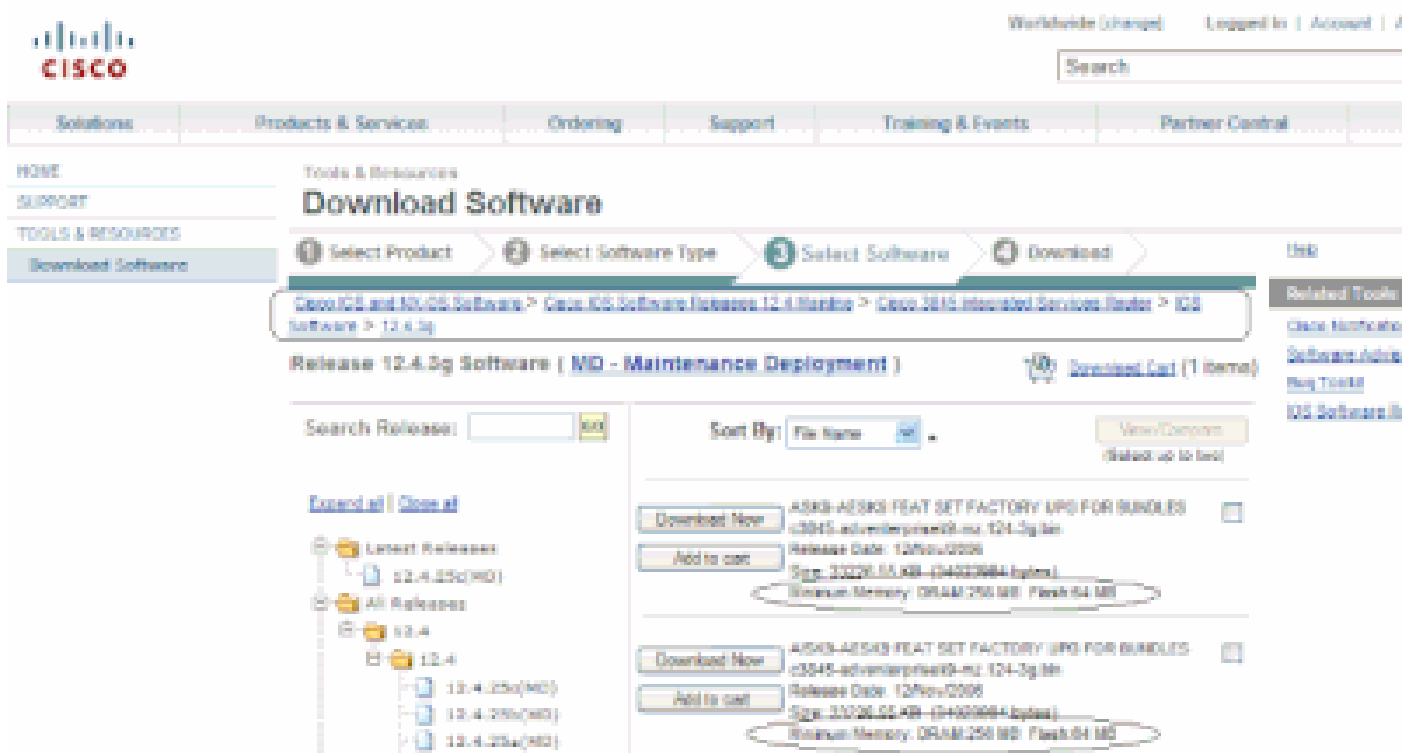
CISCO

Worldwide [change] Logged In | Account |

Search

Solutions Products & Services Ordering Support Training & Events Partner Central

HOME
SUPPORT
TOOLS & RESOURCES
Download Software

Tools & Resources

Download Software

1 Select Product 2 Select Software Type 3 Select Software 4 Download

Help

Related Tools

Cisco Notification
Software Advisor
Bug Toolkit
IOS Software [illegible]

Cisco IOS and NX-OS Software > Cisco IOS Software Releases 12.4 Mainline > Cisco 3845 Integrated Services Router > IOS Software > 12.4.3g

Release 12.4.3g Software ( MD - Maintenance Deployment )

Download Cart (1 items)

Search Release: GO

Sort By: File Name

View/Compare
(Select up to two)

Expand all | Close all

Latest Releases
12.4.25c(MD)
All Releases
12.4
12.4
12.4.25c(MD)
12.4.25b(MD)
12.4.25a(MD)

Download Now
Add to cart

ADVK9-AESK9 FEAT SET FACTORY UPG FOR BUNDLES
c3845-adventerprisek9-mz.124-3g.bin
Release Date: 12/Nov/2006
Size: 33220.55 KB (34017884 bytes)
Minimum Memory: DRAM 256 MB Flash 64 MB

Download Now
Add to cart

ADVK9-AESK9 FEAT SET FACTORY UPG FOR BUNDLES
c3845-adventerprisek9-mz.124-3g.bin
Release Date: 12/Nov/2006
Size: 33220.55 KB (34017884 bytes)
Minimum Memory: DRAM 256 MB Flash 64 MB